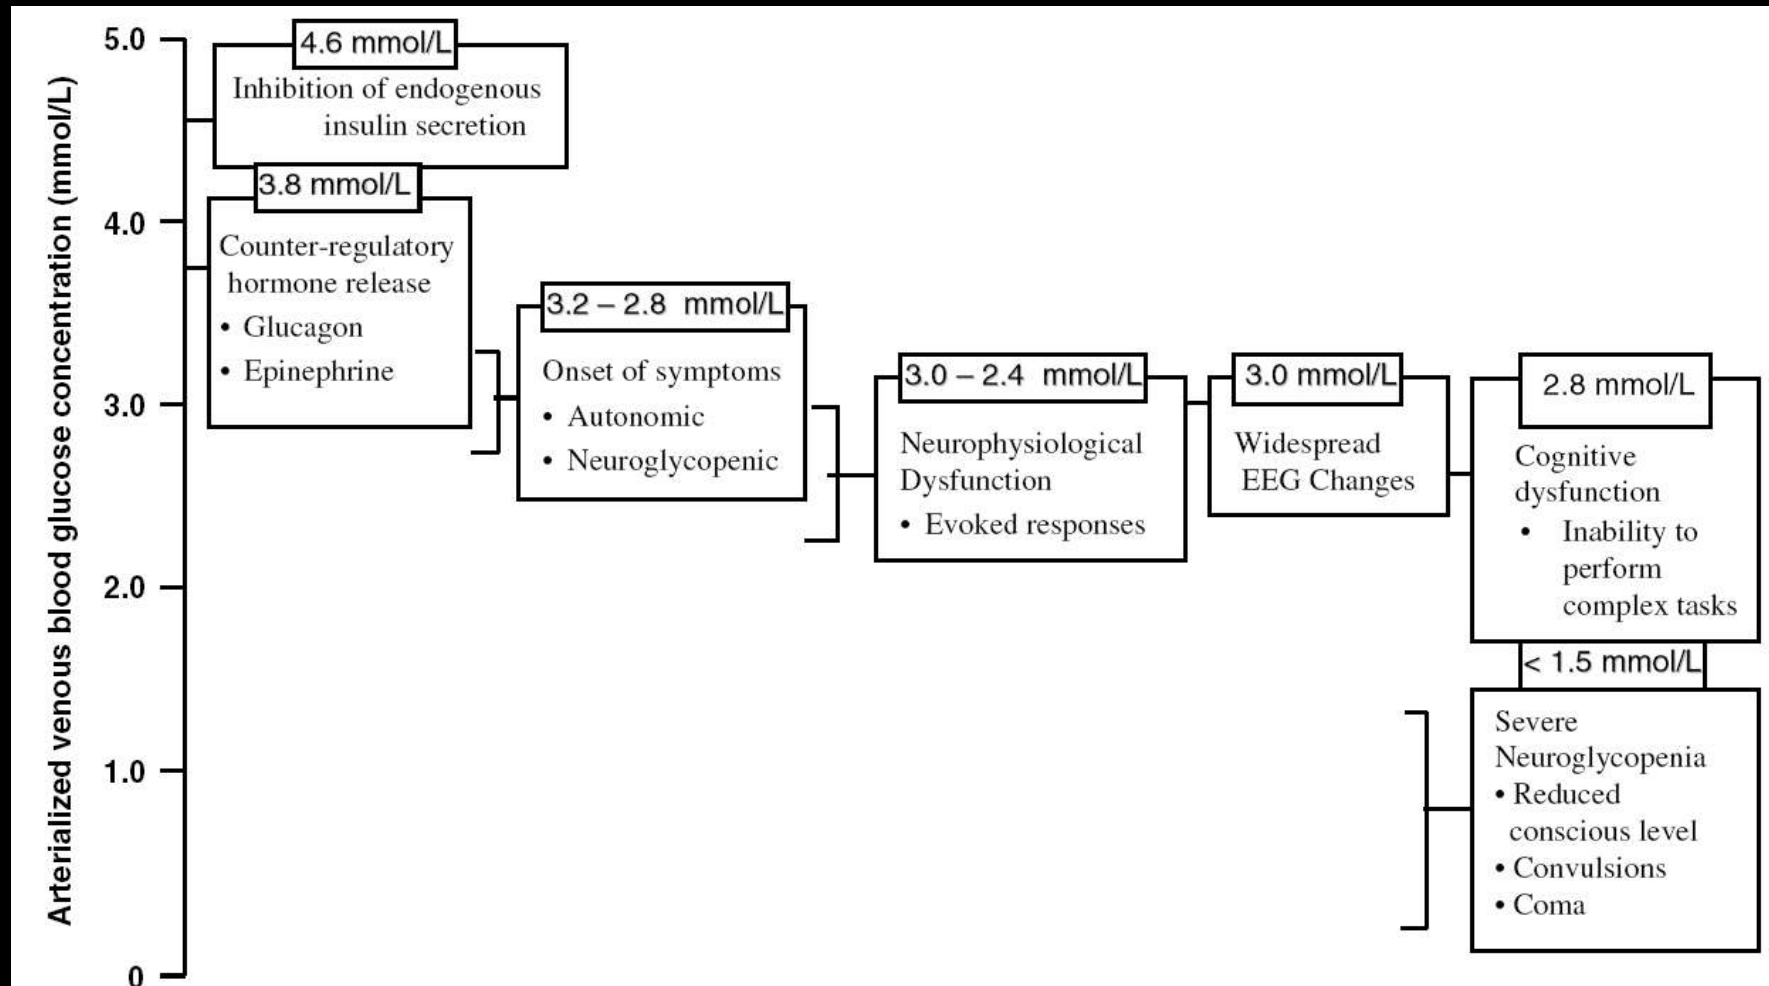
Arterialized venous blood glucose concentration (mmol/L)

5.0
4.0
3.0
2.0
1.0
0

4.6 mmol/L
Inhibition of endogenous insulin secretion

3.8 mmol/L
Counter-regulatory hormone release
• Glucagon
• Epinephrine

3.2 – 2.8 mmol/L
Onset of symptoms
• Autonomic
• Neuroglycopenic

3.0 – 2.4 mmol/L
Neurophysiological Dysfunction
• Evoked responses

3.0 mmol/L
Widespread EEG Changes

2.8 mmol/L
Cognitive dysfunction
• Inability to perform complex tasks

< 1.5 mmol/L
Severe Neuroglycopenia
• Reduced conscious level
• Convulsions
• Coma